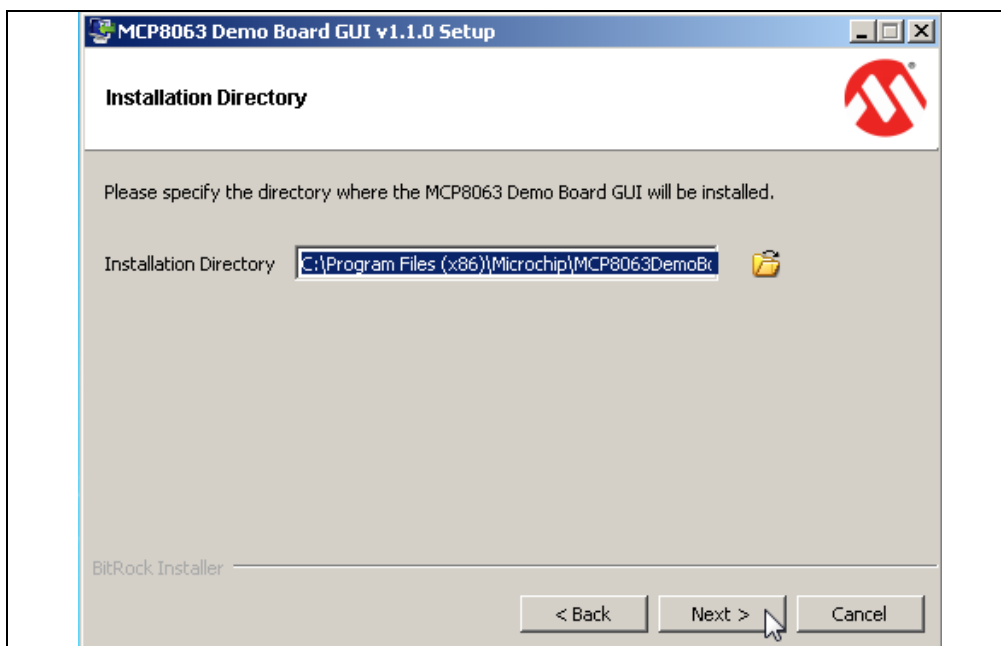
MCP8063 Demo Board GUI v1.1.0 Setup

Installation Directory

Please specify the directory where the MCP8063 Demo Board GUI will be installed.

Installation Directory C:\Program Files (x86)\Microchip\MCP8063DemoB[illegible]

BitRock Installer

< Back
Next >
Cancel